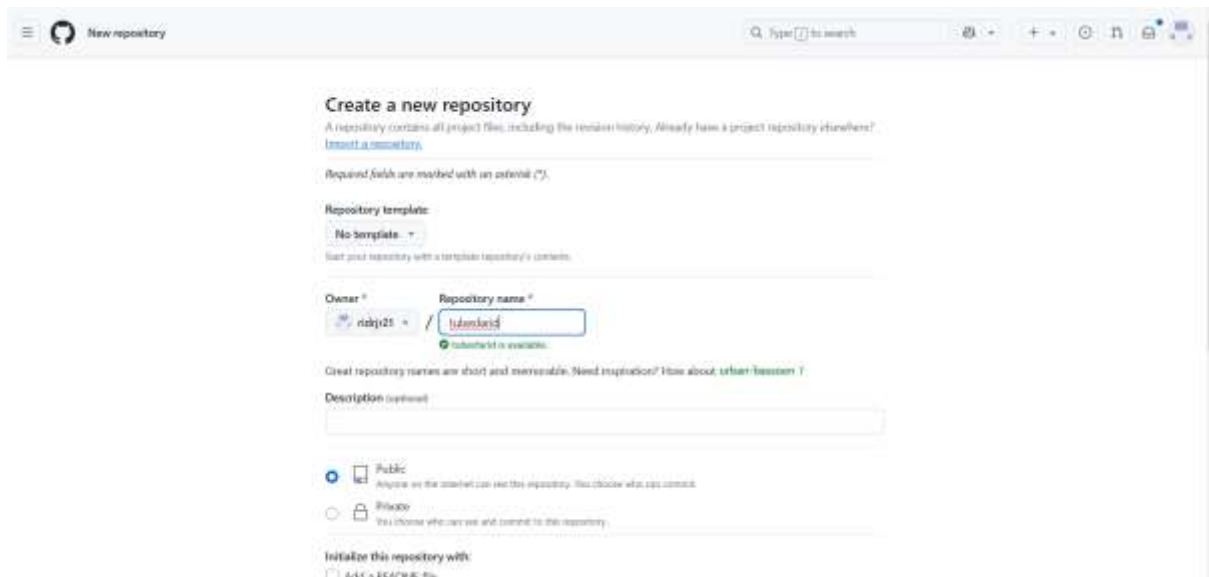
New repository

Type [/] to search

Create a new repository

A repository contains all project files, including the revision history. Already have a project repository elsewhere? Import a repository.

Required fields are marked with an asterisk (*).

Repository template

No template

Start your repository with a template repository's contents.

Owner *

rizkyx21

/

Repository name *

tubesfarid

tubesfarid is available.

Great repository names are short and memorable. Need inspiration? How about urban-bassoon ?

Description (optional)

Public
Anyone on the internet can see this repository. You choose who can commit.

Private
You choose who can see and commit to this repository.

Initialize this repository with:

Add a README file